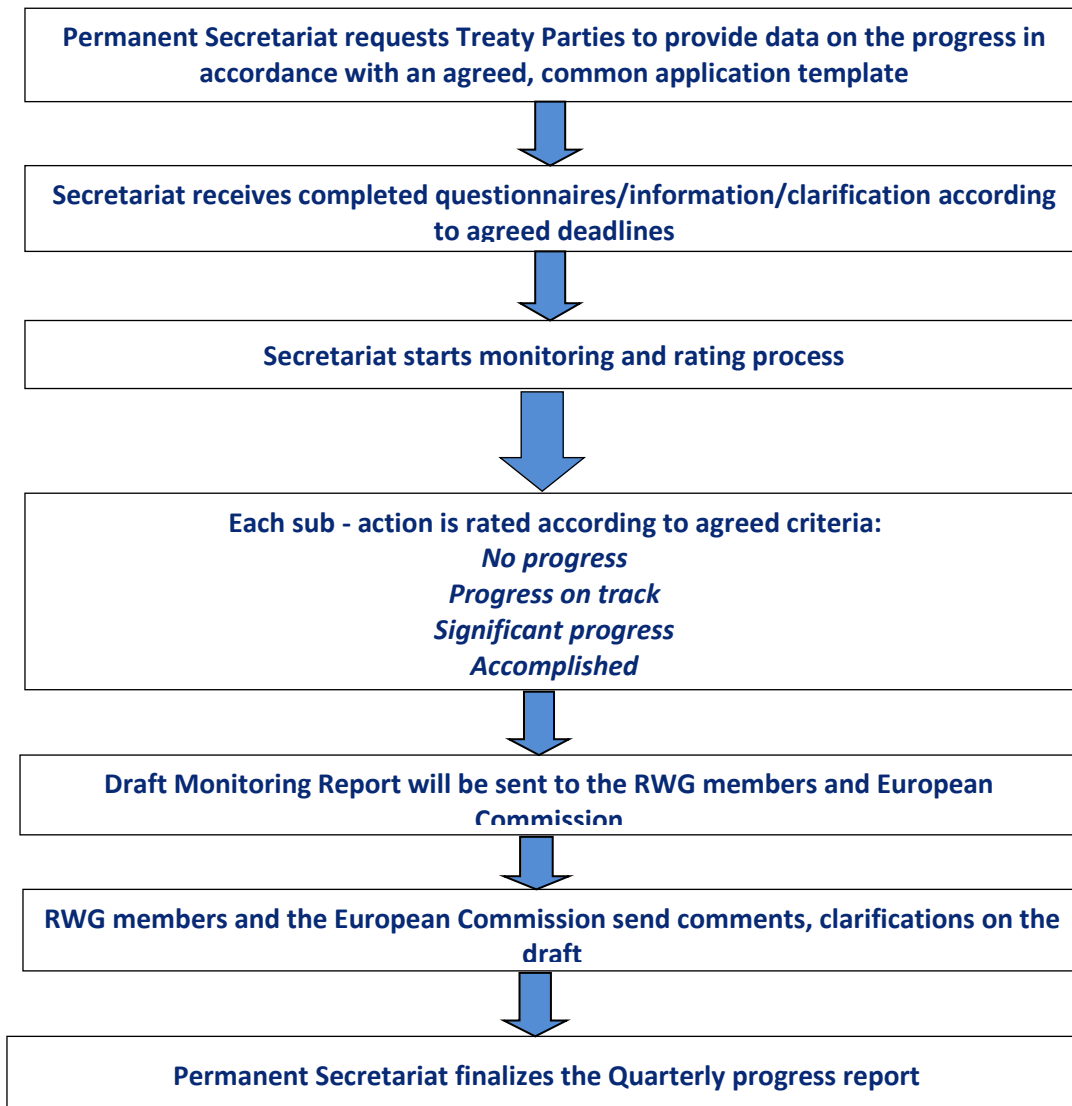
Permanent Secretariat requests Treaty Parties to provide data on the progress in accordance with an agreed, common application template

Secretariat receives completed questionnaires/information/clarification according to agreed deadlines

Secretariat starts monitoring and rating process

Each sub - action is rated according to agreed criteria:
*No progress*
*Progress on track*
*Significant progress*
*Accomplished*

Draft Monitoring Report will be sent to the RWG members and European Commission

RWG members and the European Commission send comments, clarifications on the draft

Permanent Secretariat finalizes the Quarterly progress report